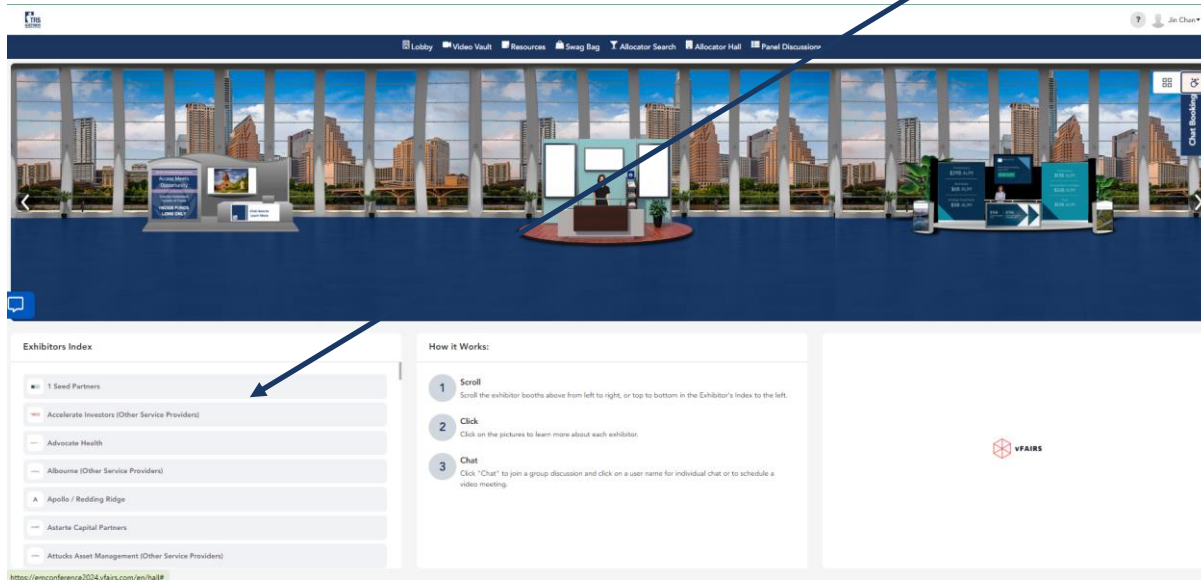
? Jin Chan

Lobby Video Vault Resources Swag Bag Allocator Search Allocator Hall Panel Discussions

Chat Booking

Access Meets Opportunity

HEDGE FUNDS LONG ONLY

$298 AUM

$68 AUM

$58 AUM

$106 AUM

$22B AUM

$19B AUM

Exhibitors Index

1 Seed Partners

Accelerate Investors (Other Service Providers)

Advocate Health

Albourne (Other Service Providers)

Apollo / Redding Ridge

Astarte Capital Partners

Attucks Asset Management (Other Service Providers)

How it Works:

1 Scroll
Scroll the exhibitor booths above from left to right, or top to bottom in the Exhibitor's Index to the left.

2 Click
Click on the pictures to learn more about each exhibitor.

3 Chat
Click "Chat" to join a group discussion and click on a user name for individual chat or to schedule a video meeting.

vFAIRS

https://emconference2024.vfairs.com/en/hall#